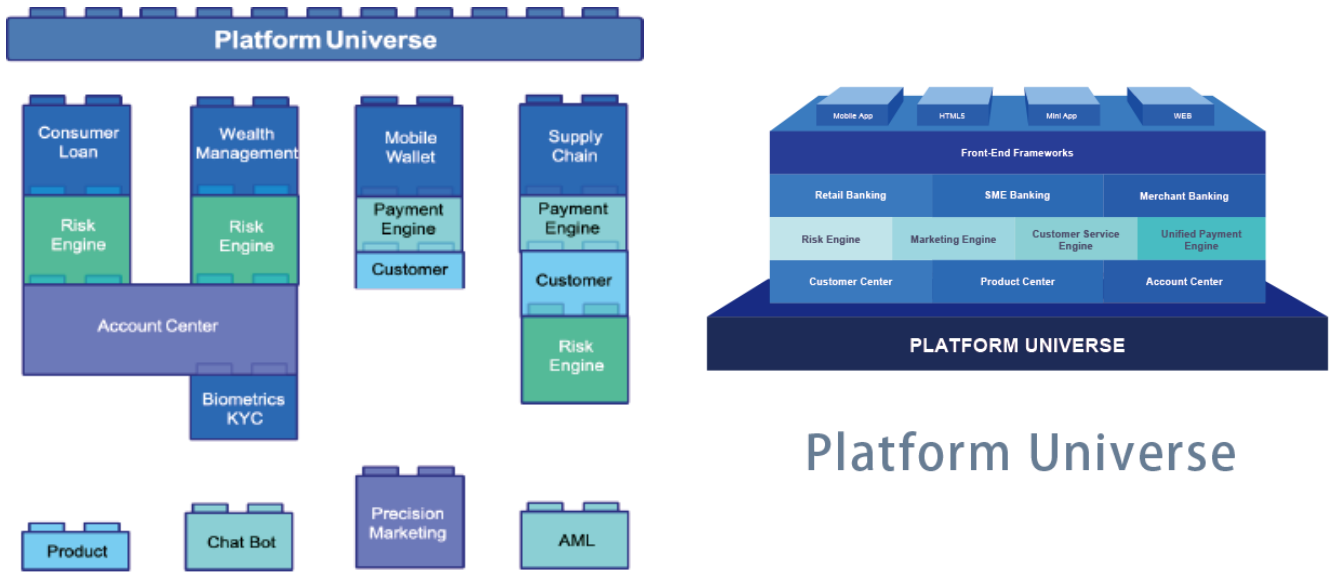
Platform Universe

Consumer Loan

Risk Engine

Wealth Management

Risk Engine

Account Center

Biometrics KYC

Mobile Wallet

Payment Engine

Customer

Supply Chain

Payment Engine

Customer

Risk Engine

Product

Chat Bot

Precision Marketing

AML

Mobile App

HTML5

Mini App

WEB

Front-End Frameworks

| Retail Banking | SME Banking | Merchant Banking |
|---|---|---|

| Risk Engine | Marketing Engine | Customer Service Engine | Unified Payment Engine |
|---|---|---|---|

| Customer Center | Product Center | Account Center |
|---|---|---|

PLATFORM UNIVERSE

Platform Universe